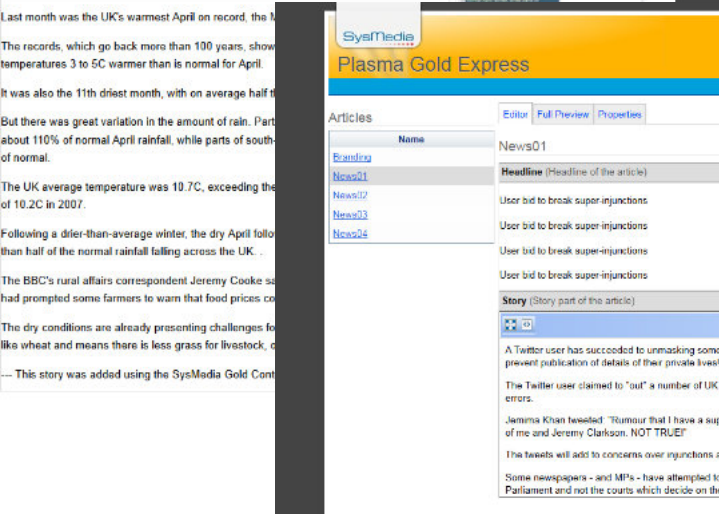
Last month was the UK's warmest April on record, the M

The records, which go back more than 100 years, show temperatures 3 to 5C warmer than is normal for April.

It was also the 11th driest month, with on average half t

But there was great variation in the amount of rain. Part about 110% of normal April rainfall, while parts of south- of normal.

The UK average temperature was 10.7C, exceeding the of 10.2C in 2007.

Following a drier-than-average winter, the dry April follo than half of the normal rainfall falling across the UK. .

The BBC's rural affairs correspondent Jeremy Cooke sa had prompted some farmers to warn that food prices co

The dry conditions are already presenting challenges fo like wheat and means there is less grass for livestock, o

--- This story was added using the SysMedia Gold Cont

SysMedia

Plasma Gold Express

Articles

| Name |
|---|
| Branding |
| News01 |
| News02 |
| News03 |
| News04 |

Editor | Full Preview | Properties

News01

Headline (Headline of the article)

User bid to break super-injunctions

User bid to break super-injunctions

User bid to break super-injunctions

User bid to break super-injunctions

Story (Story part of the article)

A Twitter user has succeeded to unmasking som prevent publication of details of their private lives

The Twitter user claimed to "out" a number of UK errors.

Jemima Khan tweeted: "Rumour that I have a sup of me and Jeremy Clarkson. NOT TRUE!"

The tweets will add to concerns over injunctions a

Some newspapers - and MPs - have attempted to Parliament and not the courts which decide on th